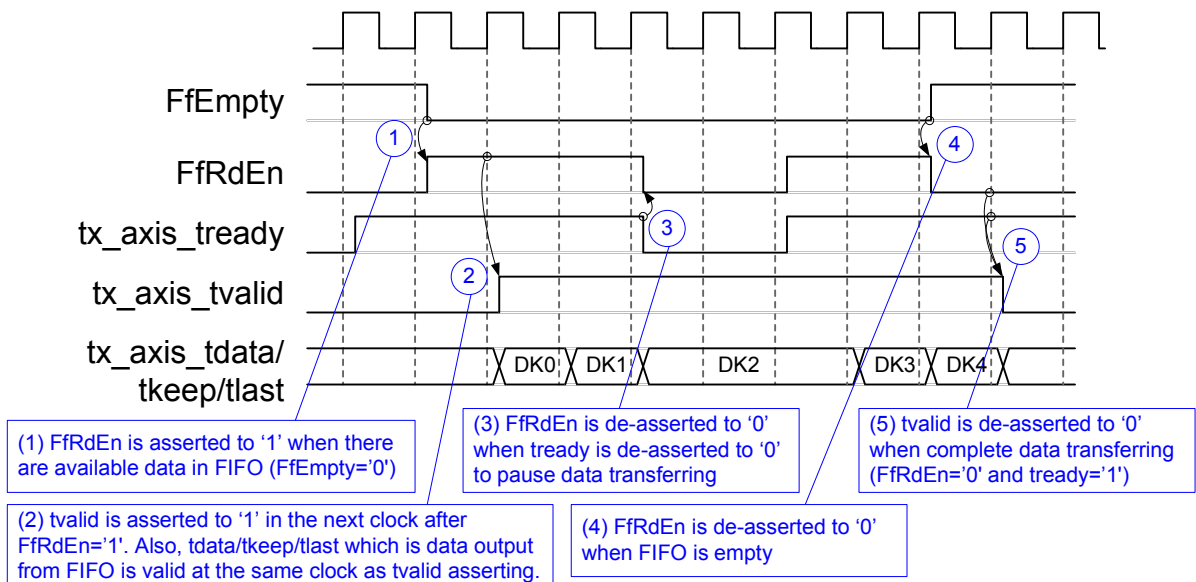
FfEmpty

FfRdEn

tx_axis_tready

tx_axis_tvalid

tx_axis_tdata/
tkeep/tlast

1

2

3

4

5

DK0

DK1

DK2

DK3

DK4

(1) FfRdEn is asserted to '1' when there are available data in FIFO (FfEmpty='0')

(2) tvalid is asserted to '1' in the next clock after FfRdEn='1'. Also, tdata/tkeep/tlast which is data output from FIFO is valid at the same clock as tvalid asserting.

(3) FfRdEn is de-asserted to '0' when tready is de-asserted to '0' to pause data transferring

(4) FfRdEn is de-asserted to '0' when FIFO is empty

(5) tvalid is de-asserted to '0' when complete data transferring (FfRdEn='0' and tready='1')